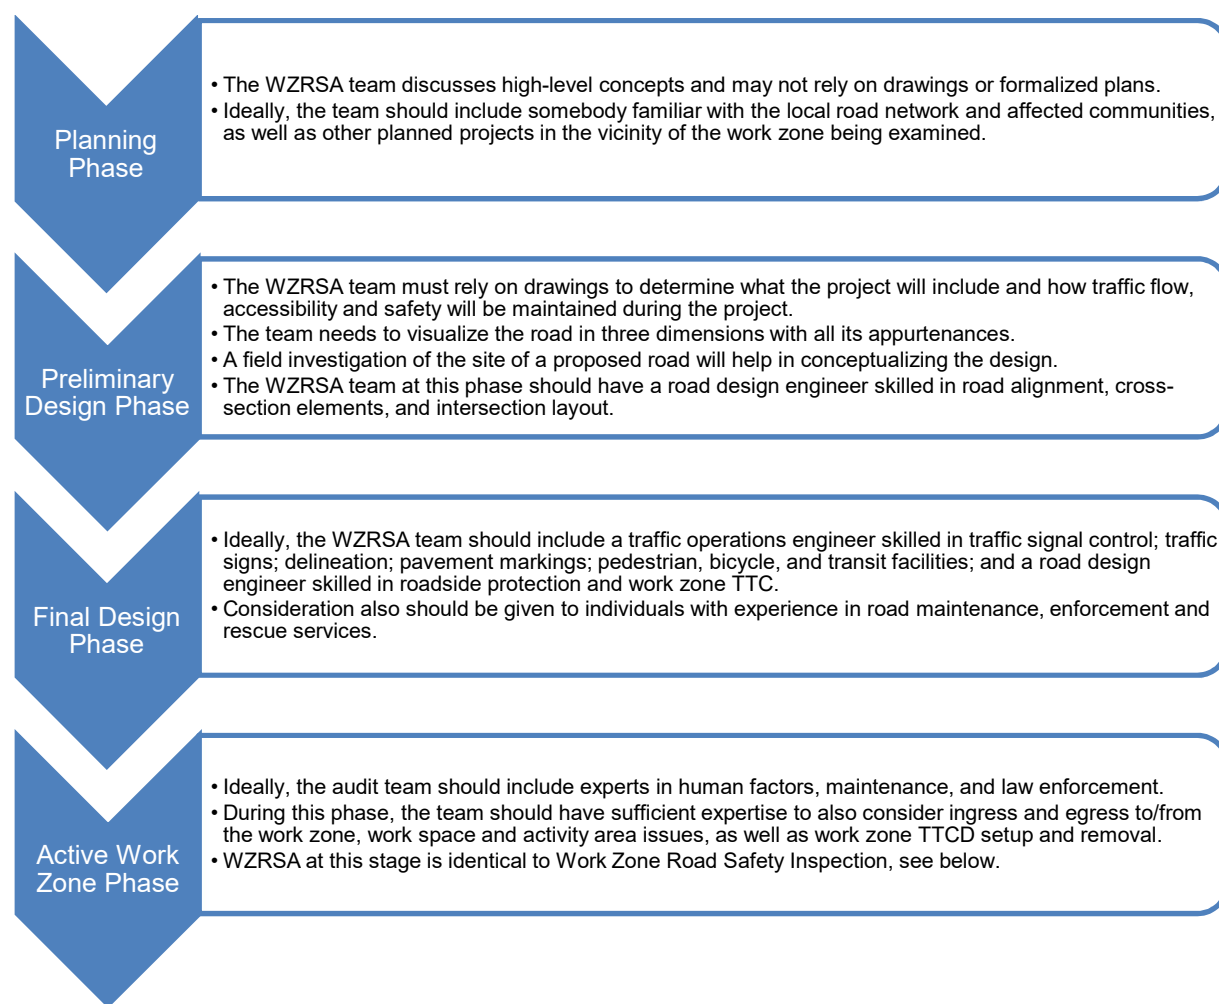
Planning Phase

• The WZRSA team discusses high-level concepts and may not rely on drawings or formalized plans.
• Ideally, the team should include somebody familiar with the local road network and affected communities, as well as other planned projects in the vicinity of the work zone being examined.

Preliminary Design Phase

• The WZRSA team must rely on drawings to determine what the project will include and how traffic flow, accessibility and safety will be maintained during the project.
• The team needs to visualize the road in three dimensions with all its appurtenances.
• A field investigation of the site of a proposed road will help in conceptualizing the design.
• The WZRSA team at this phase should have a road design engineer skilled in road alignment, cross-section elements, and intersection layout.

Final Design Phase

• Ideally, the WZRSA team should include a traffic operations engineer skilled in traffic signal control; traffic signs; delineation; pavement markings; pedestrian, bicycle, and transit facilities; and a road design engineer skilled in roadside protection and work zone TTC.
• Consideration also should be given to individuals with experience in road maintenance, enforcement and rescue services.

Active Work Zone Phase

• Ideally, the audit team should include experts in human factors, maintenance, and law enforcement.
• During this phase, the team should have sufficient expertise to also consider ingress and egress to/from the work zone, work space and activity area issues, as well as work zone TTCD setup and removal.
• WZRSA at this stage is identical to Work Zone Road Safety Inspection, see below.